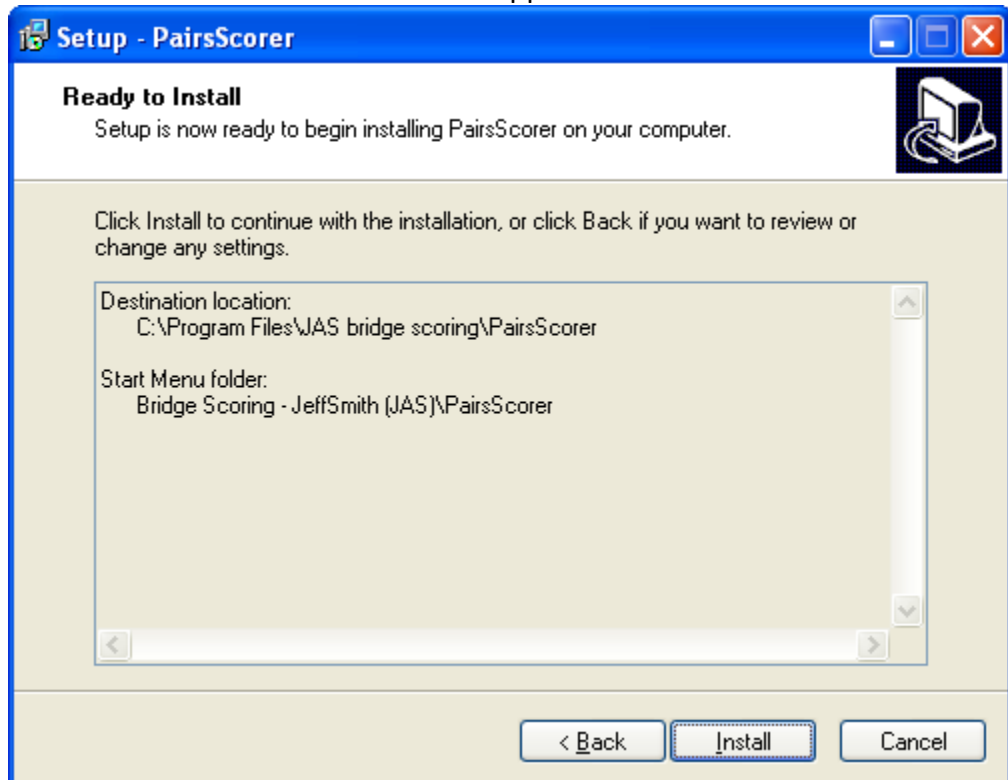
Setup - PairsScorer

Ready to Install
Setup is now ready to begin installing PairsScorer on your computer.

Click Install to continue with the installation, or click Back if you want to review or change any settings.

Destination location:
C:\Program Files\JAS bridge scoring\PairsScorer

Start Menu folder:
Bridge Scoring - JeffSmith (JAS)\PairsScorer

< Back
Install
Cancel